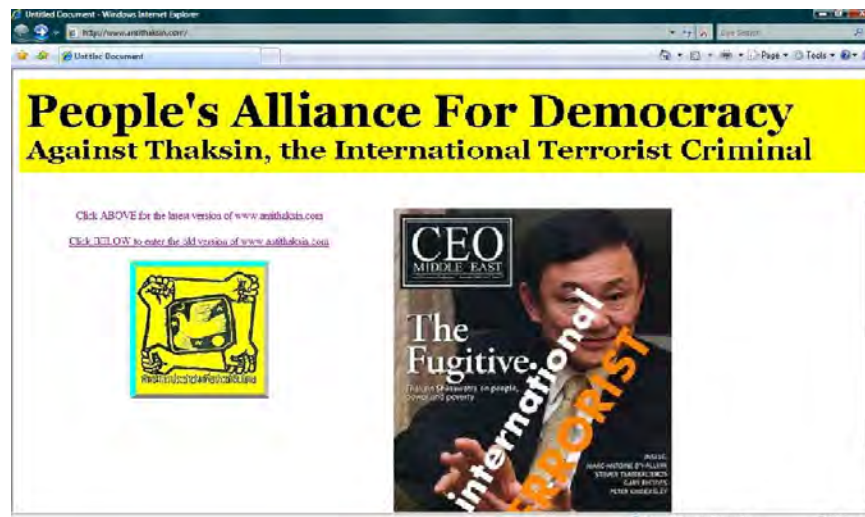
Untitled Document - Windows Internet Explorer

http://www.antithaksin.com/

Live Search

Untitled Document

Page ▾ Tools ▾

People's Alliance For Democracy
Against Thaksin, the International Terrorist Criminal

Click ABOVE for the latest version of www.antithaksin.com

Click BELOW to enter the old version of www.antithaksin.com

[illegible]

CEO
MIDDLE EAST

The Fugitive.
Thaksin Shinawatra on people, power and poverty

international
TERRORIST

INSIDE:
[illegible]
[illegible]
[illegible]
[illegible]